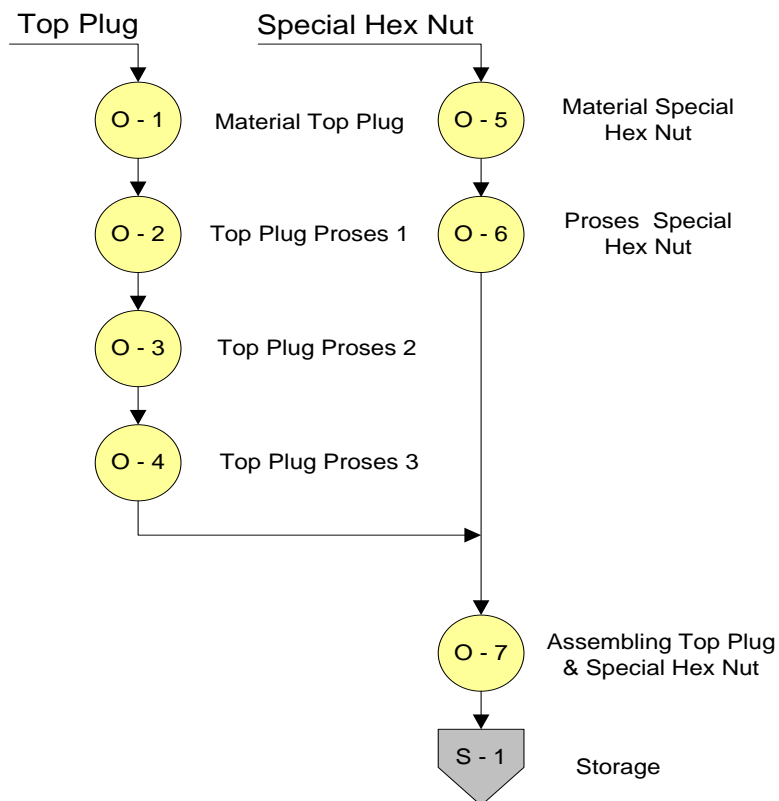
Top Plug

Special Hex Nut

O - 1

Material Top Plug

O - 5

Material Special Hex Nut

O - 2

Top Plug Proses 1

O - 6

Proses Special Hex Nut

O - 3

Top Plug Proses 2

O - 4

Top Plug Proses 3

O - 7

Assembling Top Plug & Special Hex Nut

S - 1

Storage